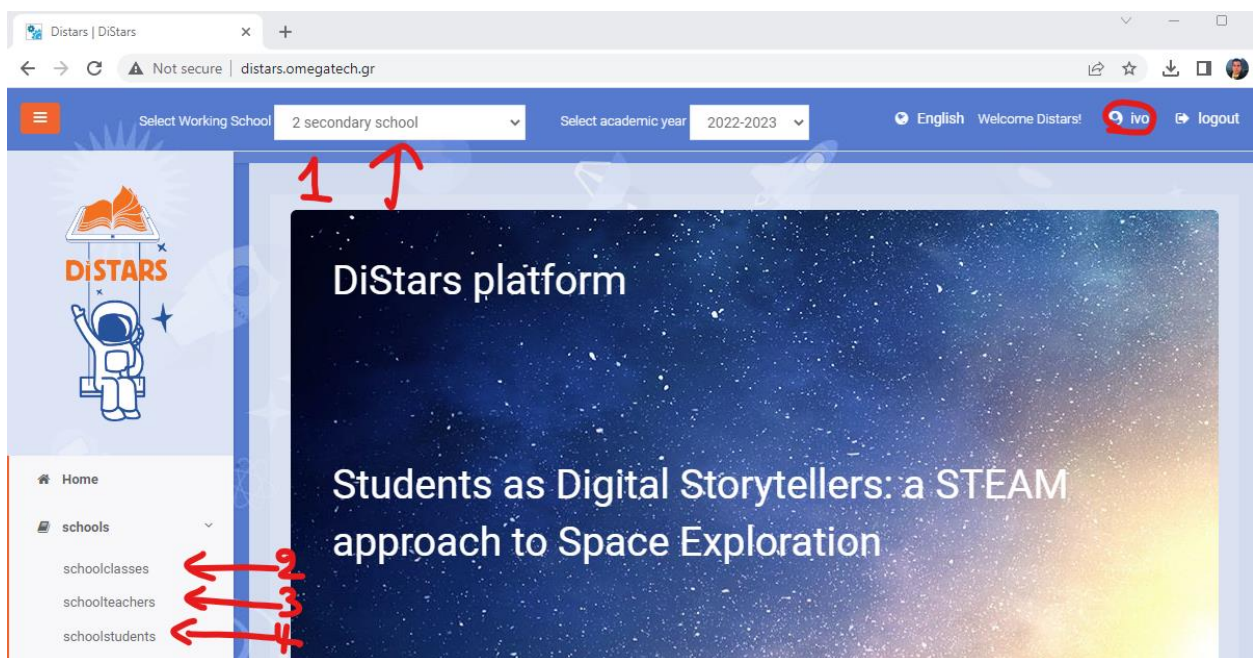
Distars | DiStars
Not secure | distars.omegatech.gr
Select Working School 2 secondary school
Select academic year 2022-2023
English Welcome Distars! ivo logout
1
DiSTARS
DiStars platform
Students as Digital Storytellers: a STEAM approach to Space Exploration
Home
schools
schoolclasses 2
schoolteachers 3
schoolstudents 4